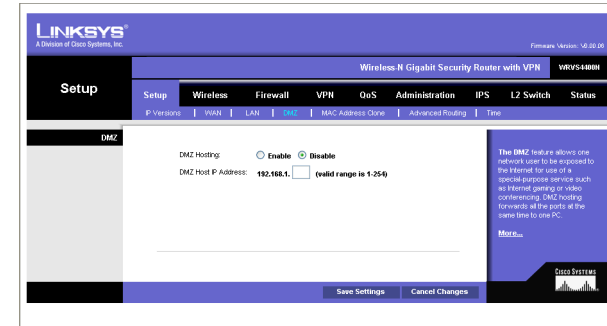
LINKSYS®
A Division of Cisco Systems, Inc.

Firmware Version: V0.00.00

Wireless-N Gigabit Security Router with VPN WRVS4400N

Setup

Setup | Wireless | Firewall | VPN | QoS | Administration | IPS | L2 Switch | Status

IP Versions | WAN | LAN | DMZ | MAC Address Clone | Advanced Routing | Time

DMZ

DMZ Hosting: Enable Disable

DMZ Host IP Address: 192.168.1. (valid range is 1-254)

The DMZ feature allows one network user to be exposed to the Internet for use of a special-purpose service such as Internet gaming or video conferencing. DMZ hosting forwards all the ports at the same time to one PC.

More...

CISCO SYSTEMS

Save Settings | Cancel Changes